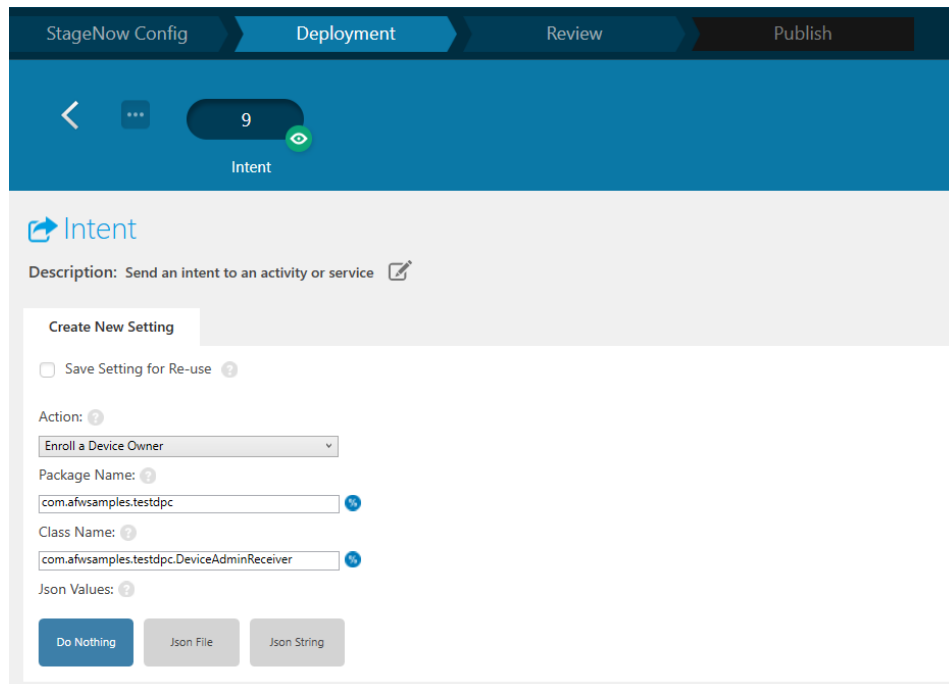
StageNow Config
Deployment
Review
Publish

9
Intent

Intent

Description: Send an intent to an activity or service

Create New Setting

Save Setting for Re-use

Action:
Enroll a Device Owner

Package Name:
com.afwsamples.testdpc

Class Name:
com.afwsamples.testdpc.DeviceAdminReceiver

Json Values:

Do Nothing
Json File
Json String